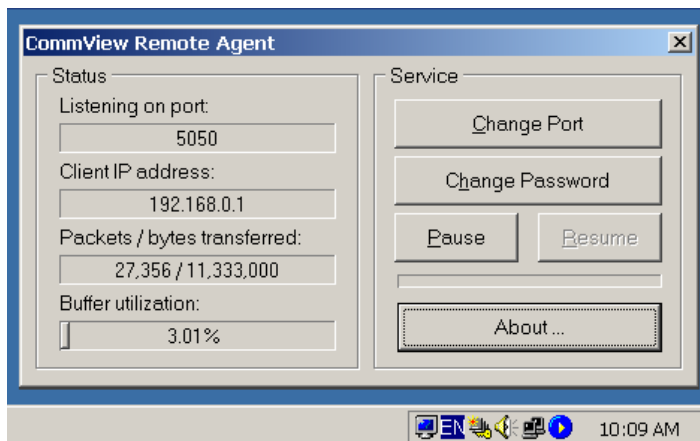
CommView Remote Agent

Status

Listening on port:

5050

Client IP address:

192.168.0.1

Packets / bytes transferred:

27,356 / 11,333,000

Buffer utilization:

3.01%

Service

Change Port

Change Password

Pause

Resume

About ...

EN

10:09 AM